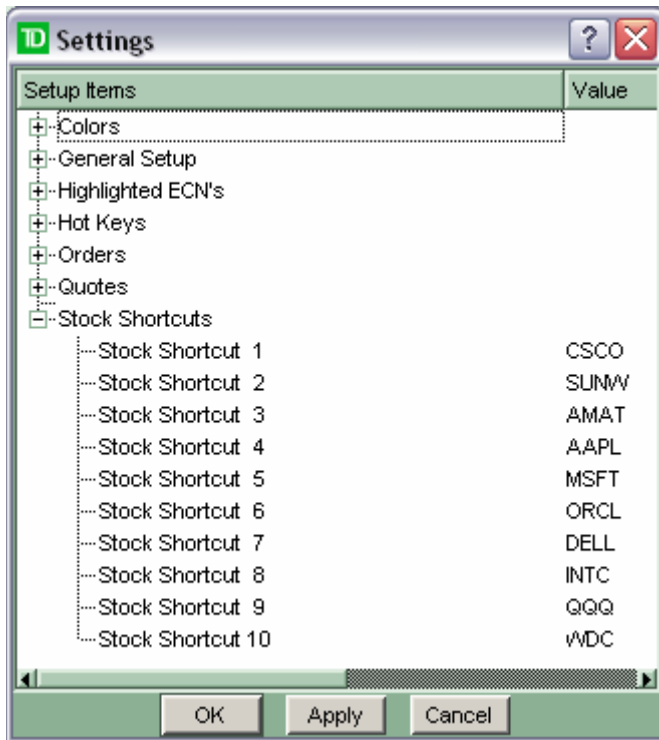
TD Settings

?

| Setup Items | Value |
|---|---|
| Colors | |
| General Setup | |
| Highlighted ECN's | |
| Hot Keys | |
| Orders | |
| Quotes | |
| Stock Shortcuts | |
| Stock Shortcut 1 | CSCO |
| Stock Shortcut 2 | SUNW |
| Stock Shortcut 3 | AMAT |
| Stock Shortcut 4 | AAPL |
| Stock Shortcut 5 | MSFT |
| Stock Shortcut 6 | ORCL |
| Stock Shortcut 7 | DELL |
| Stock Shortcut 8 | INTC |
| Stock Shortcut 9 | QQQ |
| Stock Shortcut 10 | WDC |

OK Apply Cancel